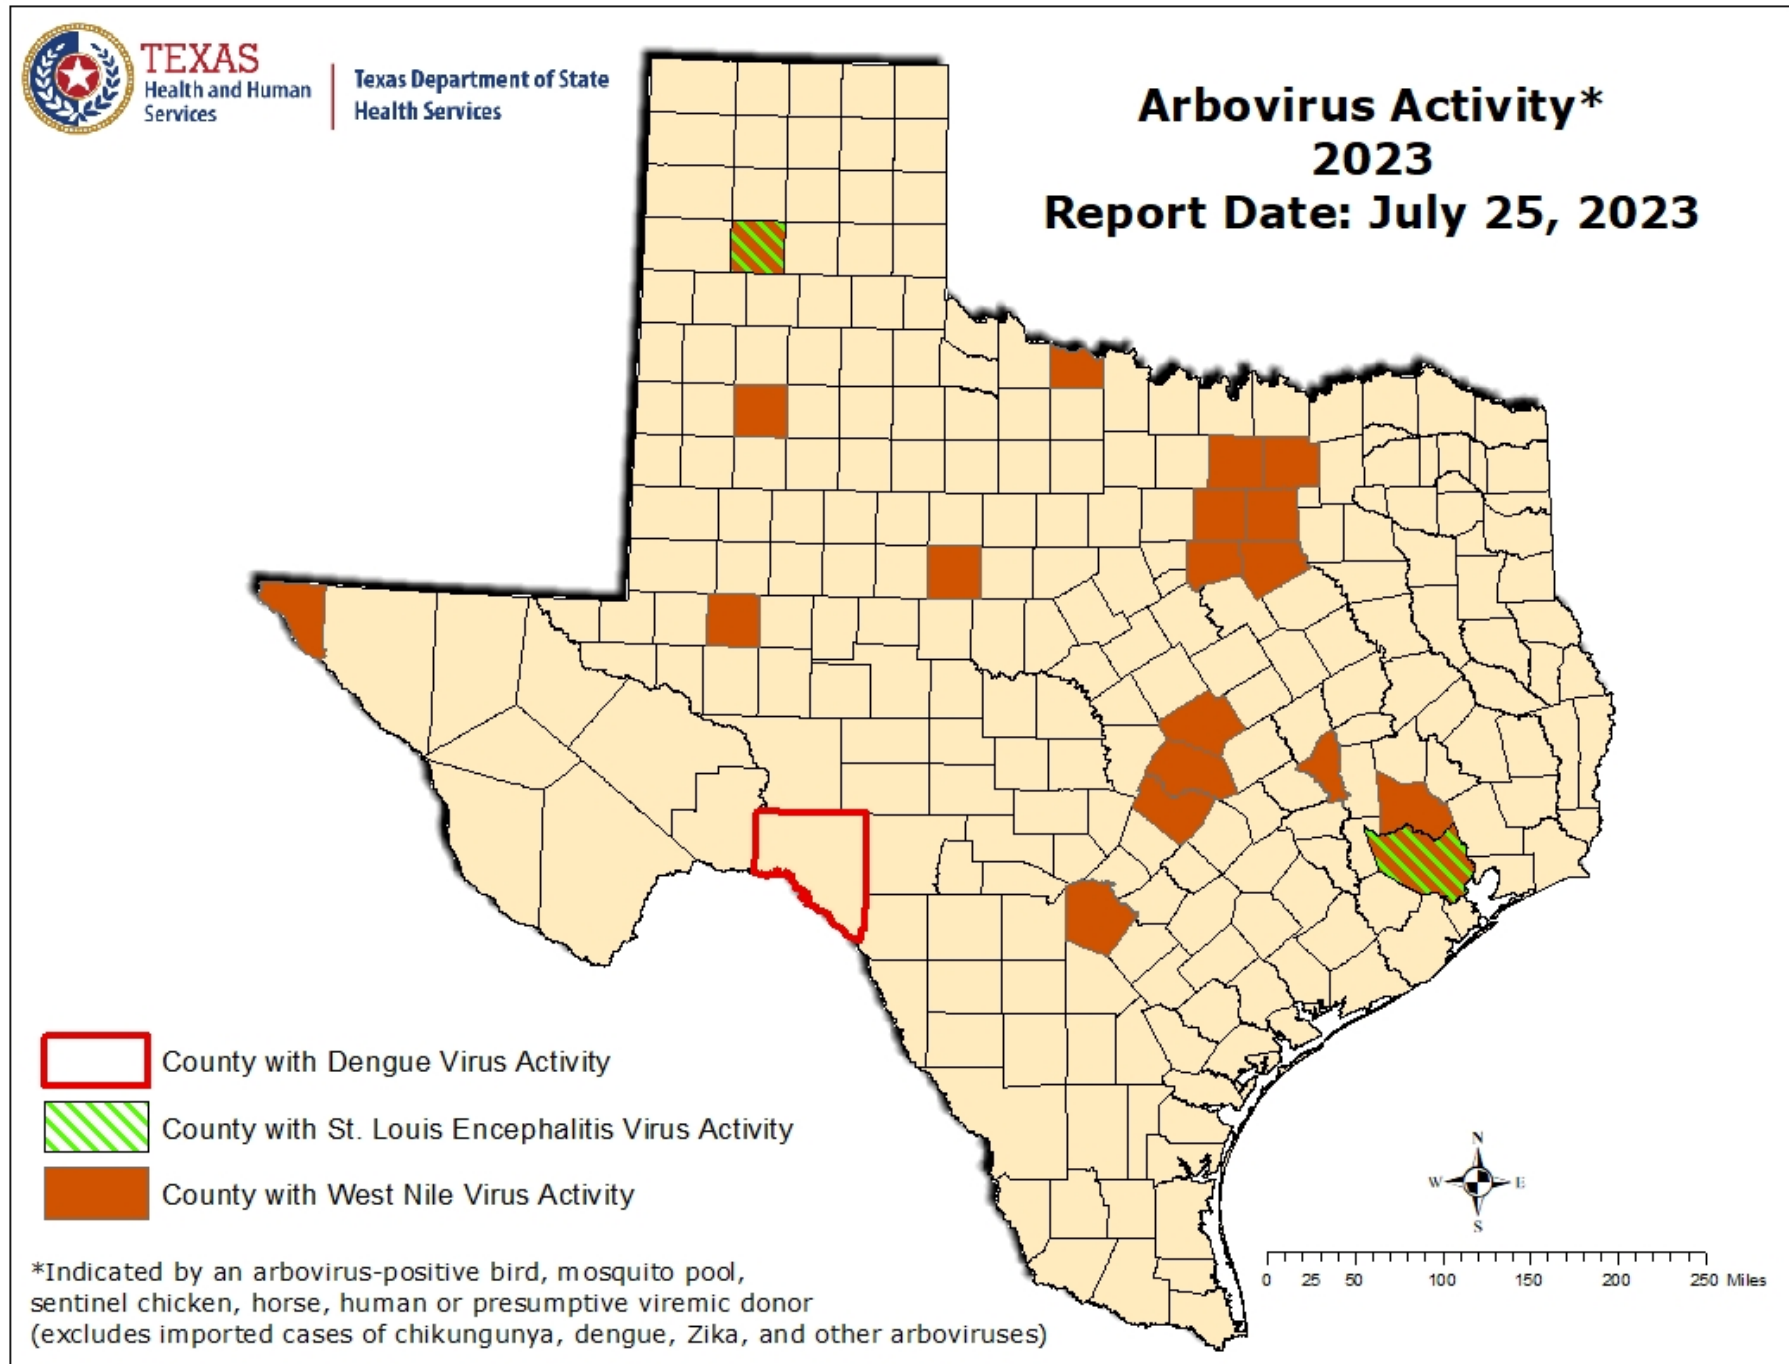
TEXAS
Health and Human Services

Texas Department of State Health Services

Arbovirus Activity*
2023
Report Date: July 25, 2023

County with Dengue Virus Activity

County with St. Louis Encephalitis Virus Activity

County with West Nile Virus Activity

*Indicated by an arbovirus-positive bird, mosquito pool, sentinel chicken, horse, human or presumptive viremic donor (excludes imported cases of chikungunya, dengue, Zika, and other arboviruses)

N
W
E
S

0 25 50 100 150 200 250 Miles